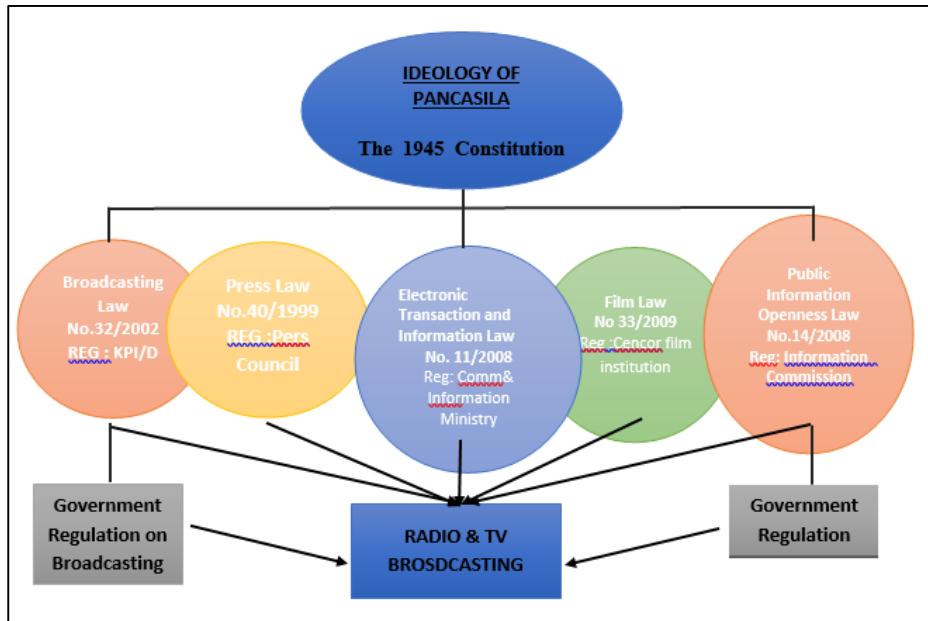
IDEOLOGY OF PANCASILA

The 1945 Constitution

Broadcasting Law No.32/2002 REG : KPI/D

Press Law No.40/1999 REG :Pers Council

Electronic Transaction and Information Law No. 11/2008 Reg: Comm& Information Ministry

Film Law No 33/2009 Reg :Cencor film institution

Public Information Openness Law No.14/2008 Reg: Information Commission

Government Regulation on Broadcasting

RADIO & TV BROSDCASTING

Government Regulation